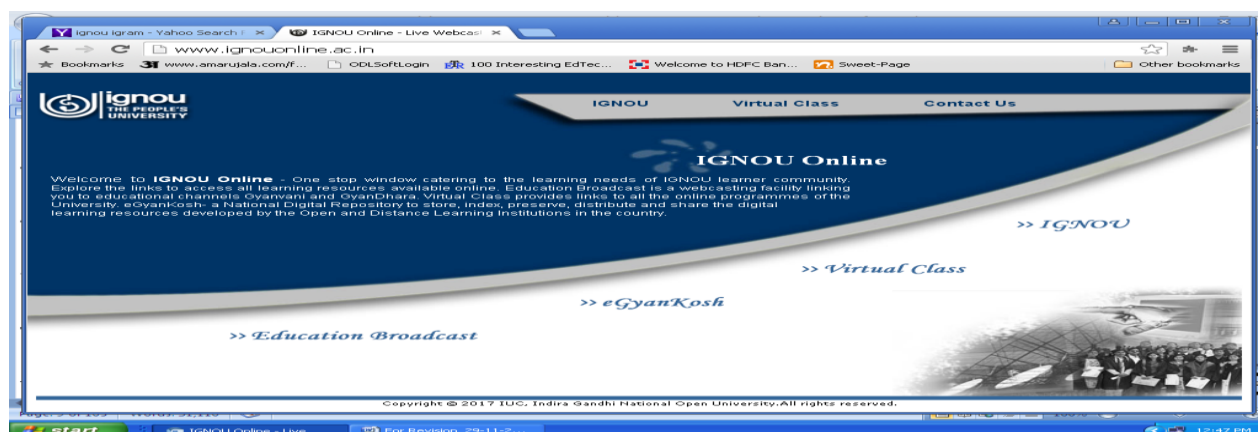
ignou igram - Yahoo Search R ×
IGNOU Online - Live Webcast ×
www.ignouonline.ac.in
Bookmarks
www.amarujala.com/f...
ODLSoftLogin
100 Interesting EdTec...
Welcome to HDFC Ban...
Sweet-Page
Other bookmarks

ignou THE PEOPLE'S UNIVERSITY

IGNOU
Virtual Class
Contact Us

IGNOU Online

Welcome to IGNOU Online - One stop window catering to the learning needs of IGNOU learner community. Explore the links to access all learning resources available online. Education Broadcast is a webcasting facility linking you to educational channels Gyanvani and GyanDhara. Virtual Class provides links to all the online programmes of the University. eGyanKosh- a National Digital Repository to store, index, preserve, distribute and share the digital learning resources developed by the Open and Distance Learning Institutions in the country.

>> IGNOU

>> Virtual Class

>> eGyanKosh

>> Education Broadcast

Copyright © 2017 IUC, Indira Gandhi National Open University.All rights reserved.

Page: 9 of 103 Words: 31,116

start
IGNOU Online - Live...
For Revision 29-11-2...
12:47 PM